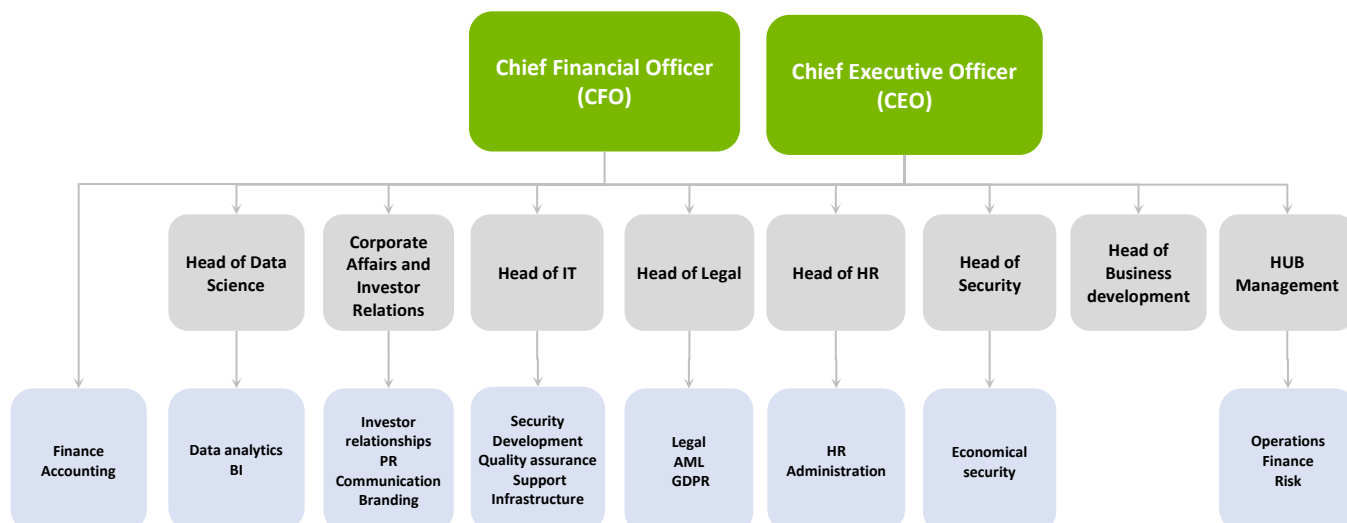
Chief Financial Officer (CFO)

Chief Executive Officer (CEO)

Head of Data Science

Corporate Affairs and Investor Relations

Head of IT

Head of Legal

Head of HR

Head of Security

Head of Business development

HUB Management

Finance
Accounting

Data analytics
BI

Investor relationships
PR
Communication
Branding

Security
Development
Quality assurance
Support
Infrastructure

Legal
AML
GDPR

HR
Administration

Economical security

Operations
Finance
Risk